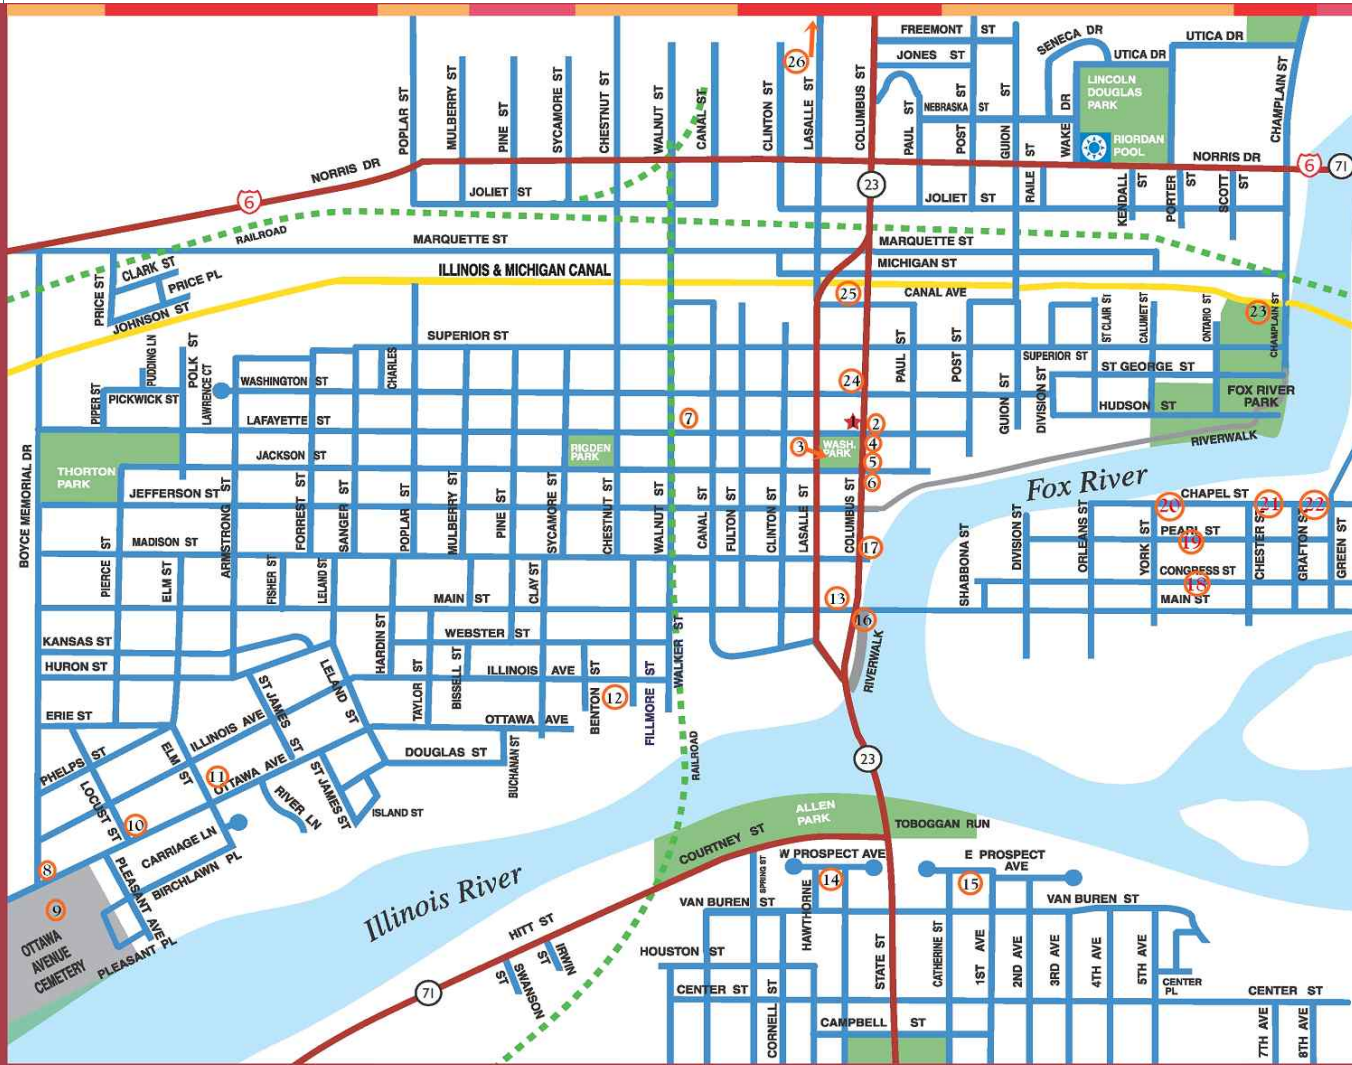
FREEMONT ST
SENECA DR
UTICA DR
UTICA DR
JONES ST
26
LINCOLN DOUGLAS PARK
RIORDAN POOL
CHAMPLAIN ST
POPLAR ST
MULBERRY ST
PINE ST
SYCAMORE ST
CHESTNUT ST
WALNUT ST
CANAL ST
CLINTON ST
LASALLE ST
COLUMBUS ST
PAUL ST
NEBRASKA ST
POST ST
GUION ST
WAKE DR
NORRIS DR
NORRIS DR
6
71
6
23
JOLIET ST
JOLIET ST
RAILE ST
KENDALL ST
PORTER ST
SCOTT ST
RAILROAD
MARQUETTE ST
MARQUETTE ST
MICHIGAN ST
CLARK ST
PRICE PL
PRICE ST
JOHNSON ST
ILLINOIS & MICHIGAN CANAL
CANAL AVE
25
SUPERIOR ST
ST CLAIR ST
CALUMET ST
ONTARIO ST
CHAMPLAIN ST
23
PUDDING LN
POLK ST
LAWRENCE CT
CHARLES
PAUL ST
POST ST
SUPERIOR ST
ST GEORGE ST
PIPER ST
PICKWICK ST
WASHINGTON ST
24
GUION ST
DIVISION ST
HUDSON ST
FOX RIVER PARK
LAFAYETTE ST
7
2
RIVERWALK
THORTON PARK
JACKSON ST
RIGDEN PARK
3
WASH. PARK
4
5
6
Fox River
CHAPEL ST
20
21
22
BOYCE MEMORIAL DR
JEFFERSON ST
ST
ARMSTRONG
FORREST ST
SANGER ST
POPLAR ST
MULBERRY ST
PINE ST
SYCAMORE ST
CHESTNUT ST
WALNUT ST
CANAL ST
FULTON ST
CLINTON ST
LASALLE ST
COLUMBUS ST
17
SHABBONA ST
DIVISION ST
ORLEANS ST
YORK ST
PEARL ST
19
CHESTER ST
GRAFTON ST
GREEN ST
PIERCE ST
MADISON ST
ELM ST
FISHER ST
LELAND ST
CLAY ST
CONGRESS ST
18
MAIN ST
MAIN ST
13
16
KANSAS ST
HARDIN ST
WEBSTER ST
WALKER ST
RIVERWALK
HURON ST
ST JAMES ST
LELAND ST
TAYLOR ST
BISSELL ST
ILLINOIS AVE
ST
FILLMORE ST
12
BENTON ST
ERIE ST
OTTAWA AVE
ILLINOIS AVE
PHELPS ST
ELM ST
11
OTTAWA AVE
DOUGLAS ST
BUCHANAN ST
RAILROAD
23
ST JAMES ST
RIVER LN
ISLAND ST
LOCUST ST
10
CARRIAGE LN
ALLEN PARK
TOBOGGAN RUN
8
PLEASANT AVE
BIRCHLAWN PL
COURTNEY ST
W PROSPECT AVE
E PROSPECT AVE
9
SPRING ST
14
15
OTTAWA AVENUE CEMETERY
PLEASANT PL
Illinois River
HITT ST
VAN BUREN ST
HAWTHORNE
VAN BUREN ST
IRWIN ST
SWANSON ST
HOUSTON ST
STATE ST
CATHERINE ST
1ST AVE
2ND AVE
3RD AVE
4TH AVE
5TH AVE
CENTER PL
71
CENTER ST
CORNELL ST
CENTER ST
CAMPBELL ST
7TH AVE
8TH AVE